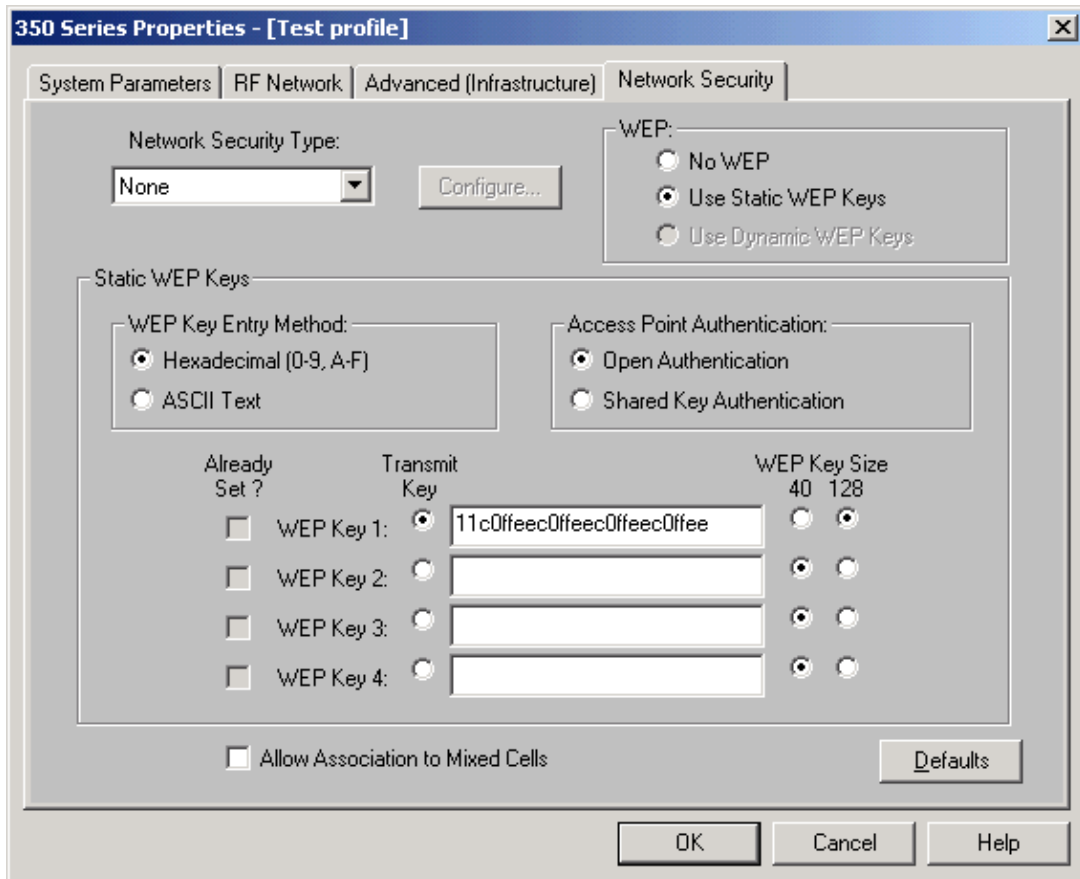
350 Series Properties - [Test profile]

System Parameters | RF Network | Advanced (Infrastructure) | Network Security

Network Security Type:

None

Configure...

WEP:

No WEP

Use Static WEP Keys

Use Dynamic WEP Keys

Static WEP Keys

WEP Key Entry Method:

Hexadecimal (0-9, A-F)

ASCII Text

Access Point Authentication:

Open Authentication

Shared Key Authentication

Already Set ?

Transmit Key

WEP Key Size

40 128

WEP Key 1: 11c0ffeec0ffeec0ffeec0ffee

WEP Key 2:

WEP Key 3:

WEP Key 4:

Allow Association to Mixed Cells

Defaults

OK

Cancel

Help